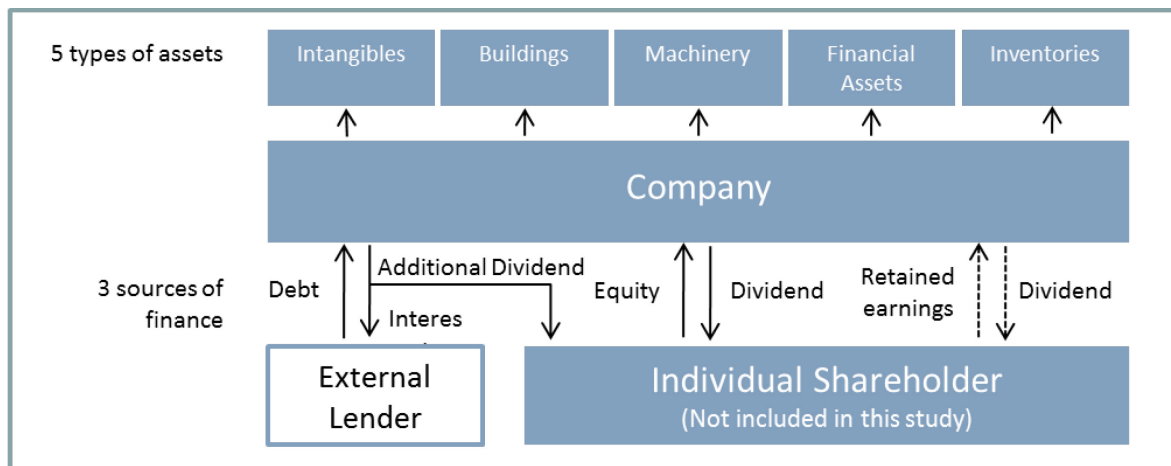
5 types of assets

Intangibles

Buildings

Machinery

Financial Assets

Inventories

Company

3 sources of finance

Debt

Additional Dividend

Interes

Equity

Dividend

Retained earnings

Dividend

External Lender

Individual Shareholder
(Not included in this study)